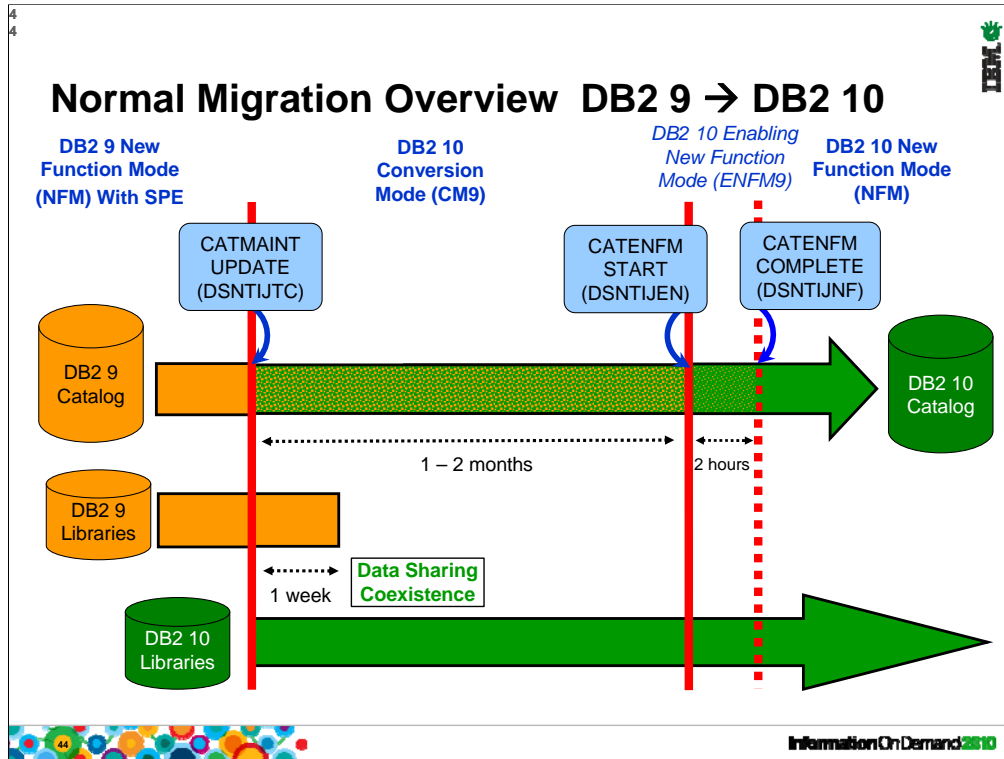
4
4

IBM

Normal Migration Overview DB2 9 → DB2 10

DB2 9 New Function Mode (NFM) With SPE

DB2 10 Conversion Mode (CM9)

DB2 10 Enabling New Function Mode (ENFM9)

DB2 10 New Function Mode (NFM)

CATMAINT UPDATE (DSNTIJTC)

CATENFM START (DSNTIJEN)

CATENFM COMPLETE (DSNTIJNF)

DB2 9 Catalog

DB2 10 Catalog

1 – 2 months

2 hours

DB2 9 Libraries

1 week

Data Sharing Coexistence

DB2 10 Libraries

44

Information On Demand 2010